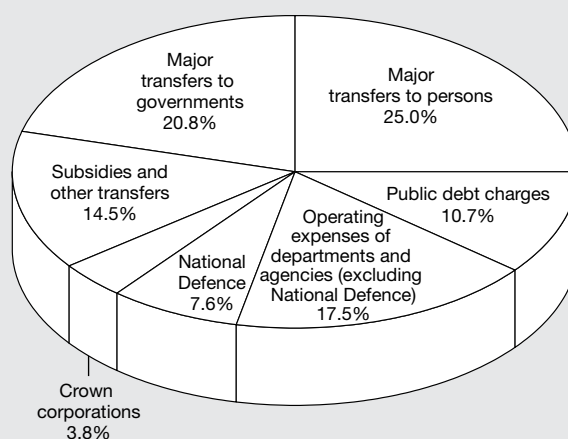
Major transfers to governments 20.8%

Major transfers to persons 25.0%

Subsidies and other transfers 14.5%

Public debt charges 10.7%

National Defence 7.6%

Operating expenses of departments and agencies (excluding National Defence) 17.5%

Crown corporations 3.8%